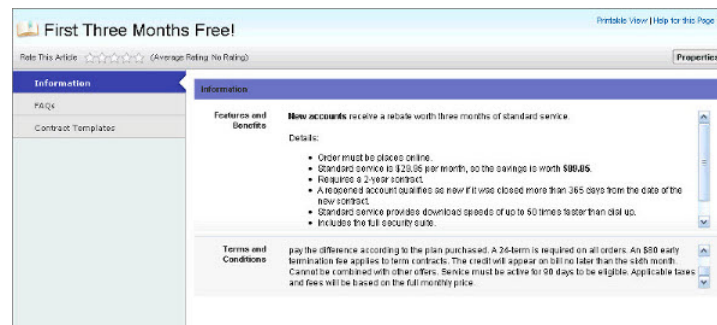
First Three Months Free!

Printable View | Help for this Page

Rate This Article (Average Rating: No Rating)

Properties

Information

FAQs

Contract Templates

Information

Features and Benefits

**New accounts** receive a rebate worth three months of standard service.

Details:

- Order must be placed online.
- Standard service is $29.95 per month, so the savings is worth **$89.85**.
- Requires a 2-year contract.
- A reopened account qualifies as new if it was closed more than 365 days from the date of the new contract.
- Standard service provides download speeds of up to 50 times faster than dial up.
- Includes the full security suite.

Terms and Conditions

pay the difference according to the plan purchased. A 24-term is required on all orders. An $80 early termination fee applies to term contracts. The credit will appear on bill no later than the sixth month. Cannot be combined with other offers. Service must be active for 90 days to be eligible. Applicable taxes and fees will be based on the full monthly price.